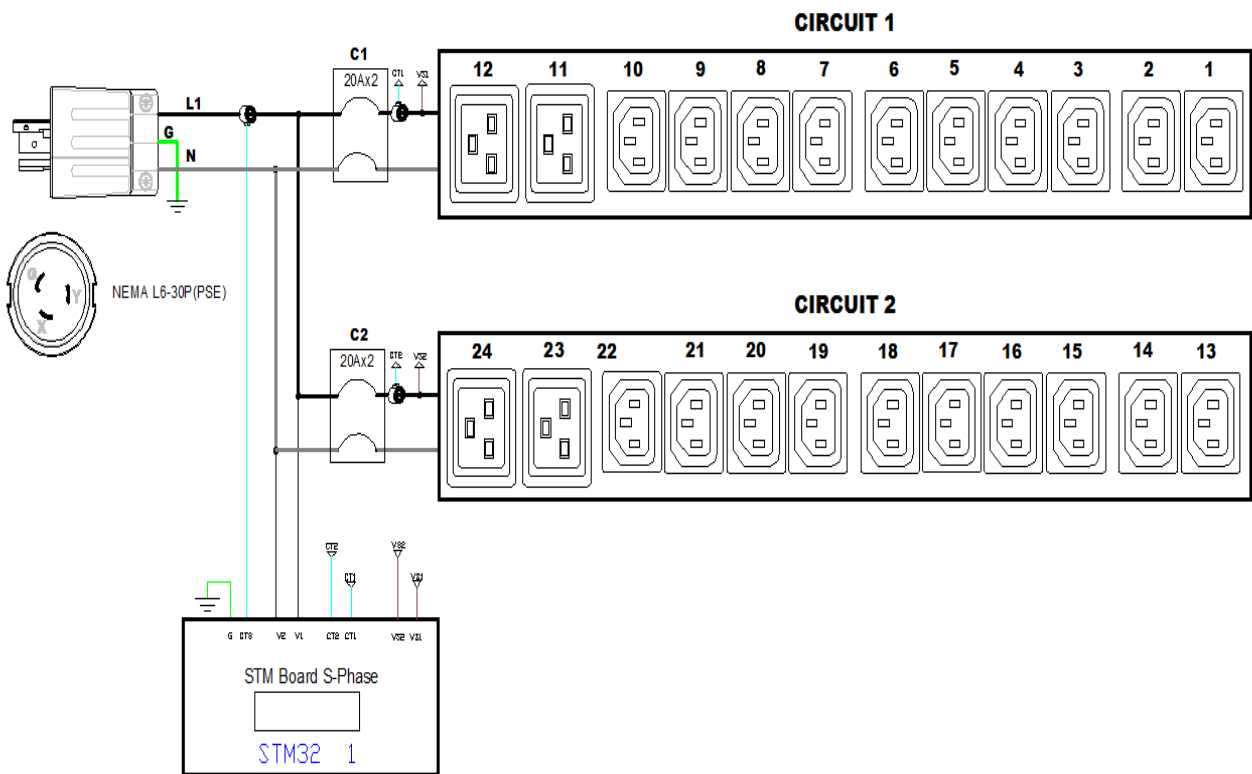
CIRCUIT 1

L1
G
N

C1
20Ax2
CT1
VS1

12 11 10 9 8 7 6 5 4 3 2 1

NEMA L6-30P(PSE)

G
Y
X

CIRCUIT 2

C2
20Ax2
CT2
VS2

24 23 22 21 20 19 18 17 16 15 14 13

CT2
CT1
VS2
VS1

G CT3 V2 V1 CT2 CT1 VS2 VS1

STM Board S-Phase

STM32 1